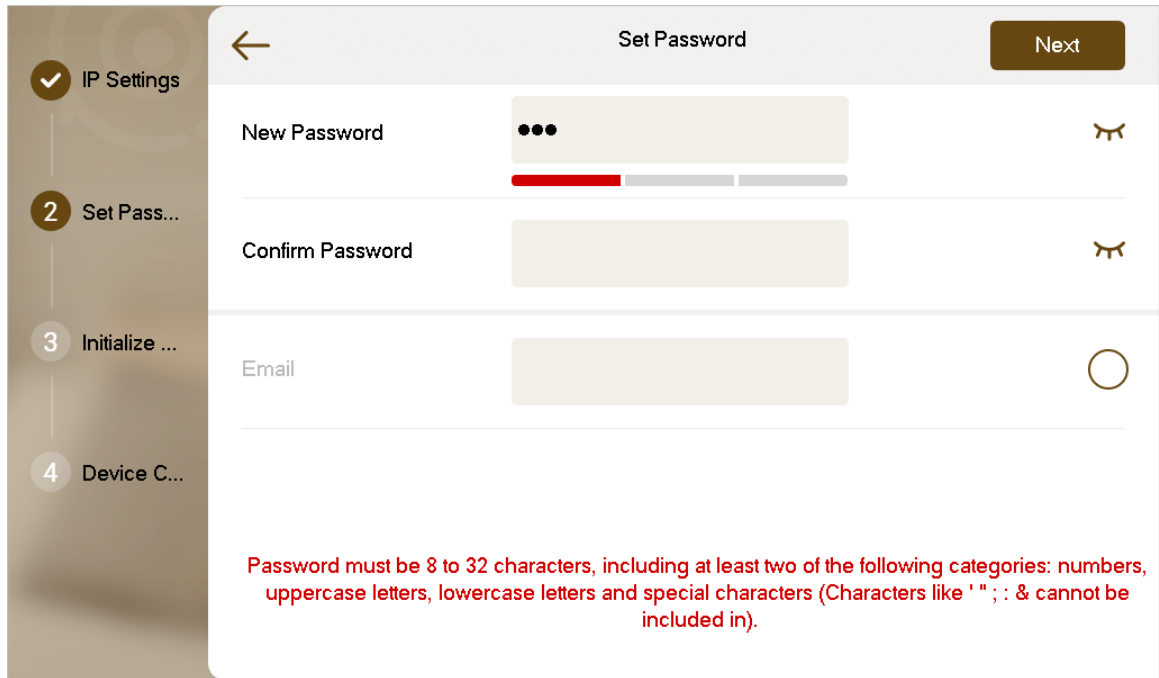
IP Settings

2 Set Pass...

3 Initialize ...

4 Device C...

Set Password

Next

New Password

●●●

Confirm Password

Email

Password must be 8 to 32 characters, including at least two of the following categories: numbers, uppercase letters, lowercase letters and special characters (Characters like ' " ; : & cannot be included in).